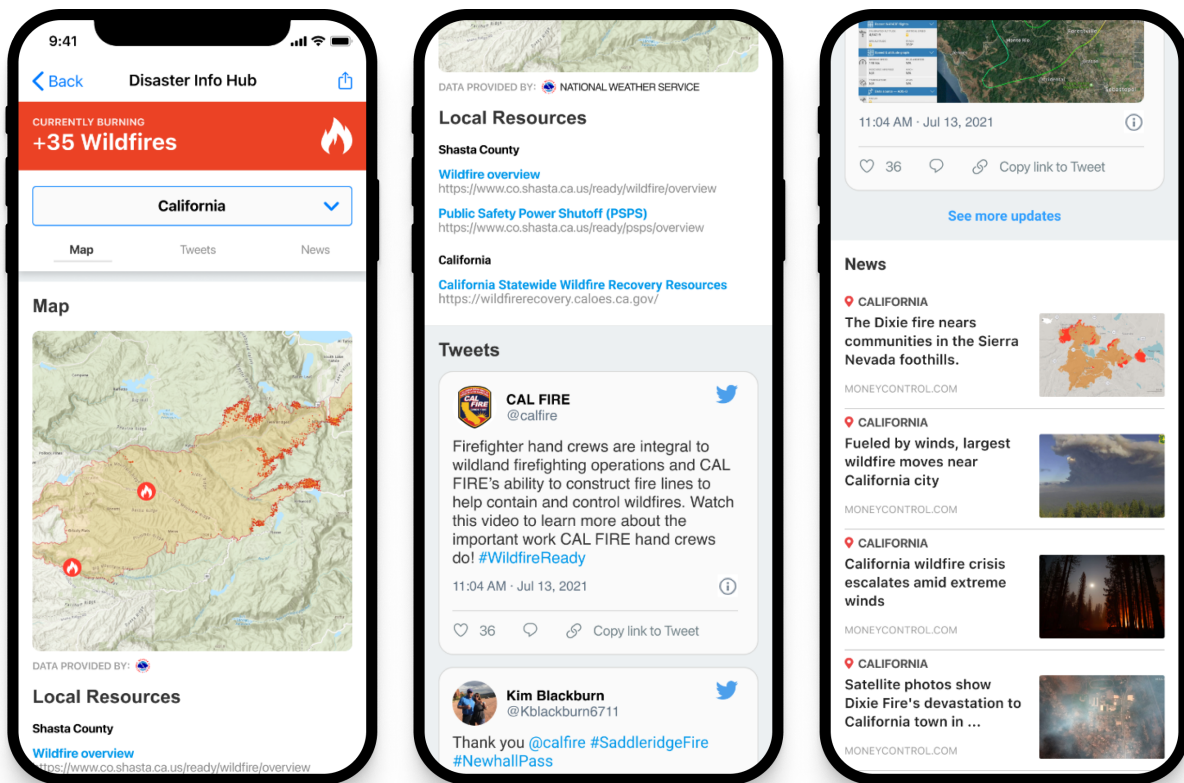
9:41

Back
Disaster Info Hub

CURRENTLY BURNING
+35 Wildfires

California

Map
Tweets
News

Map

DATA PROVIDED BY:

Local Resources

Shasta County

Wildfire overview
https://www.co.shasta.ca.us/ready/wildfire/overview

DATA PROVIDED BY: NATIONAL WEATHER SERVICE

Local Resources

Shasta County

Wildfire overview
https://www.co.shasta.ca.us/ready/wildfire/overview

Public Safety Power Shutoff (PSPS)
https://www.co.shasta.ca.us/ready/psps/overview

California

California Statewide Wildfire Recovery Resources
https://wildfirerecovery.caloes.ca.gov/

Tweets

CAL FIRE
@calfire

Firefighter hand crews are integral to wildland firefighting operations and CAL FIRE's ability to construct fire lines to help contain and control wildfires. Watch this video to learn more about the important work CAL FIRE hand crews do! #WildfireReady

11:04 AM · Jul 13, 2021

36
Copy link to Tweet

Kim Blackburn
@Kblackburn6711

Thank you @calfire #SaddleridgeFire #NewhallPass

11:04 AM · Jul 13, 2021

36
Copy link to Tweet

See more updates

News

CALIFORNIA
The Dixie fire nears communities in the Sierra Nevada foothills.
MONEYCONTROL.COM

CALIFORNIA
Fueled by winds, largest wildfire moves near California city
MONEYCONTROL.COM

CALIFORNIA
California wildfire crisis escalates amid extreme winds
MONEYCONTROL.COM

CALIFORNIA
Satellite photos show Dixie Fire's devastation to California town in ...
MONEYCONTROL.COM